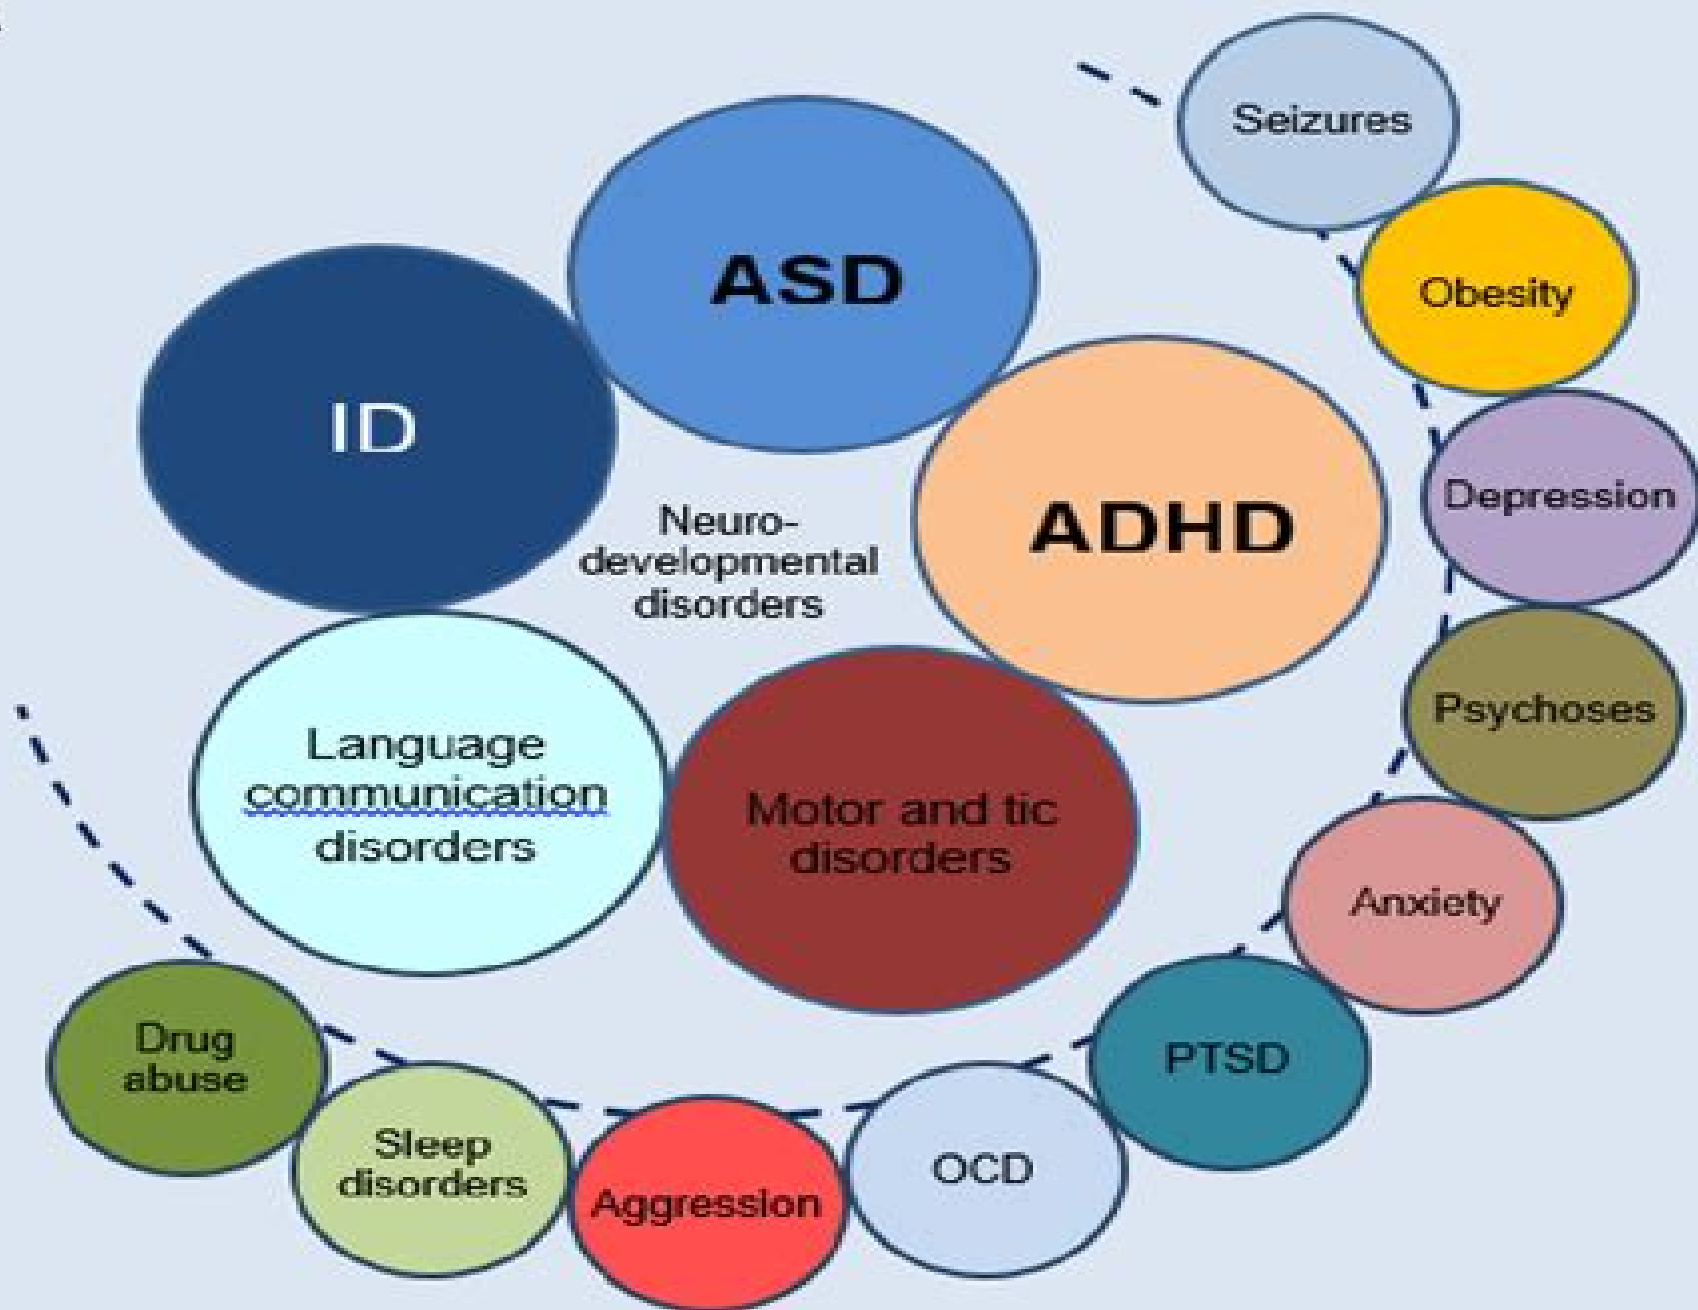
Seizures

ASD

Obesity

ID

Depression

ADHD

Neurodevelopmental disorders

Psychoses

Language communication disorders

Motor and tic disorders

Anxiety

PTSD

Drug abuse

Sleep disorders

Aggression

OCD